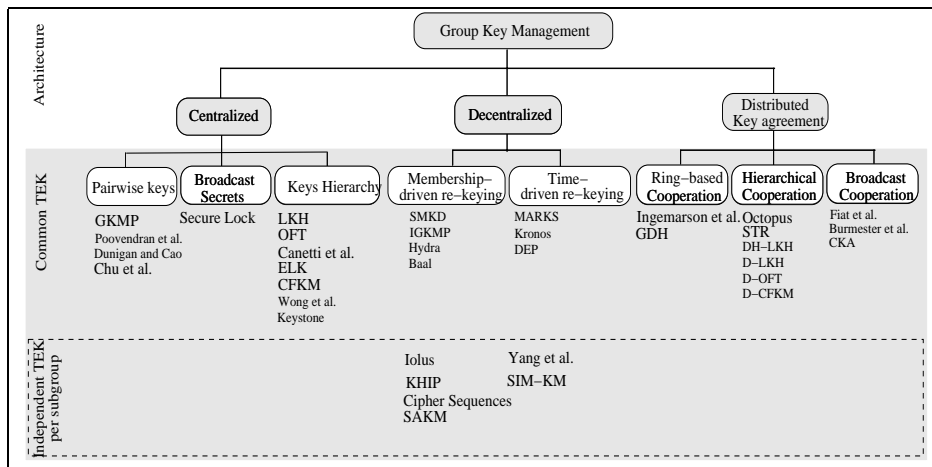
Architecture

Group Key Management

Centralized

Decentralized

Distributed Key agreement

Common TEK

Pairwise keys

Broadcast Secrets

Keys Hierarchy

Membership−driven re−keying

Time−driven re−keying

Ring−based Cooperation

Hierarchical Cooperation

Broadcast Cooperation

GKMP
Poovendran et al.
Dunigan and Cao
Chu et al.

Secure Lock

LKH
OFT
Canetti et al.
ELK
CFKM
Wong et al.
Keystone

SMKD
IGKMP
Hydra
Baal

MARKS
Kronos
DEP

Ingemarson et al.
GDH

Octopus
STR
DH−LKH
D−LKH
D−OFT
D−CFKM

Fiat et al.
Burmester et al.
CKA

Independent TEK per subgroup

Iolus
KHIP
Cipher Sequences
SAKM

Yang et al.
SIM−KM